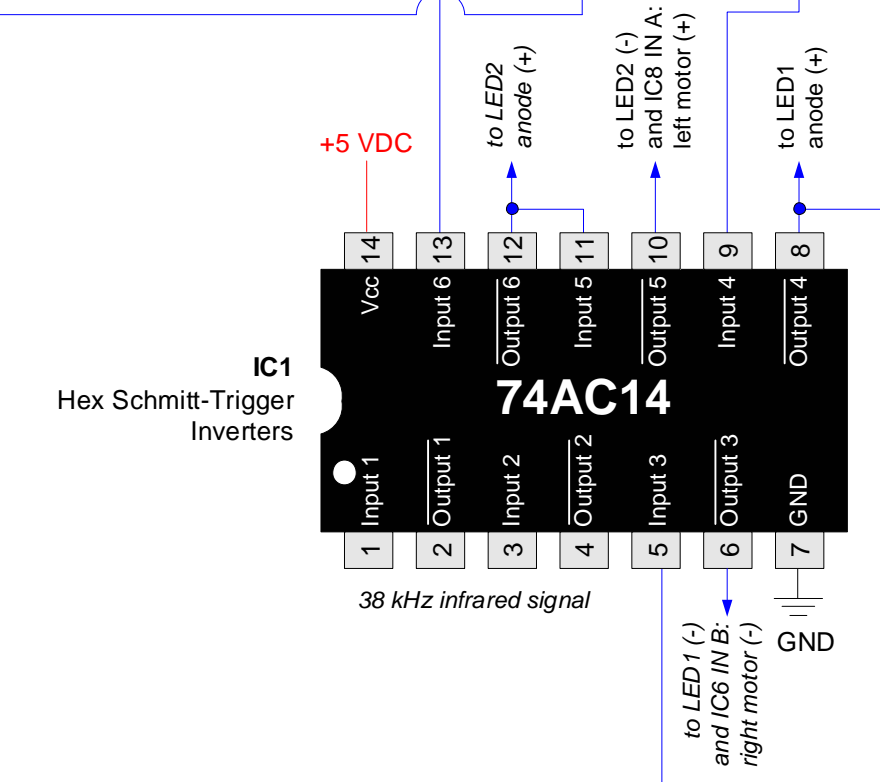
to LED2 anode (+)

to LED2 (-) and IC8 IN A: left motor (+)

to LED1 anode (+)

+5 VDC

14 13 12 11 10 9 8

Vcc
Input 6
$\overline{\text{Output 6}}$
Input 5
$\overline{\text{Output 5}}$
Input 4
$\overline{\text{Output 4}}$

**IC1**
Hex Schmitt-Trigger Inverters

**74AC14**

Input 1
$\overline{\text{Output 1}}$
Input 2
$\overline{\text{Output 2}}$
Input 3
$\overline{\text{Output 3}}$
GND

1 2 3 4 5 6 7

38 kHz infrared signal

to LED1 (-) and IC6 IN B: right motor (-)

GND